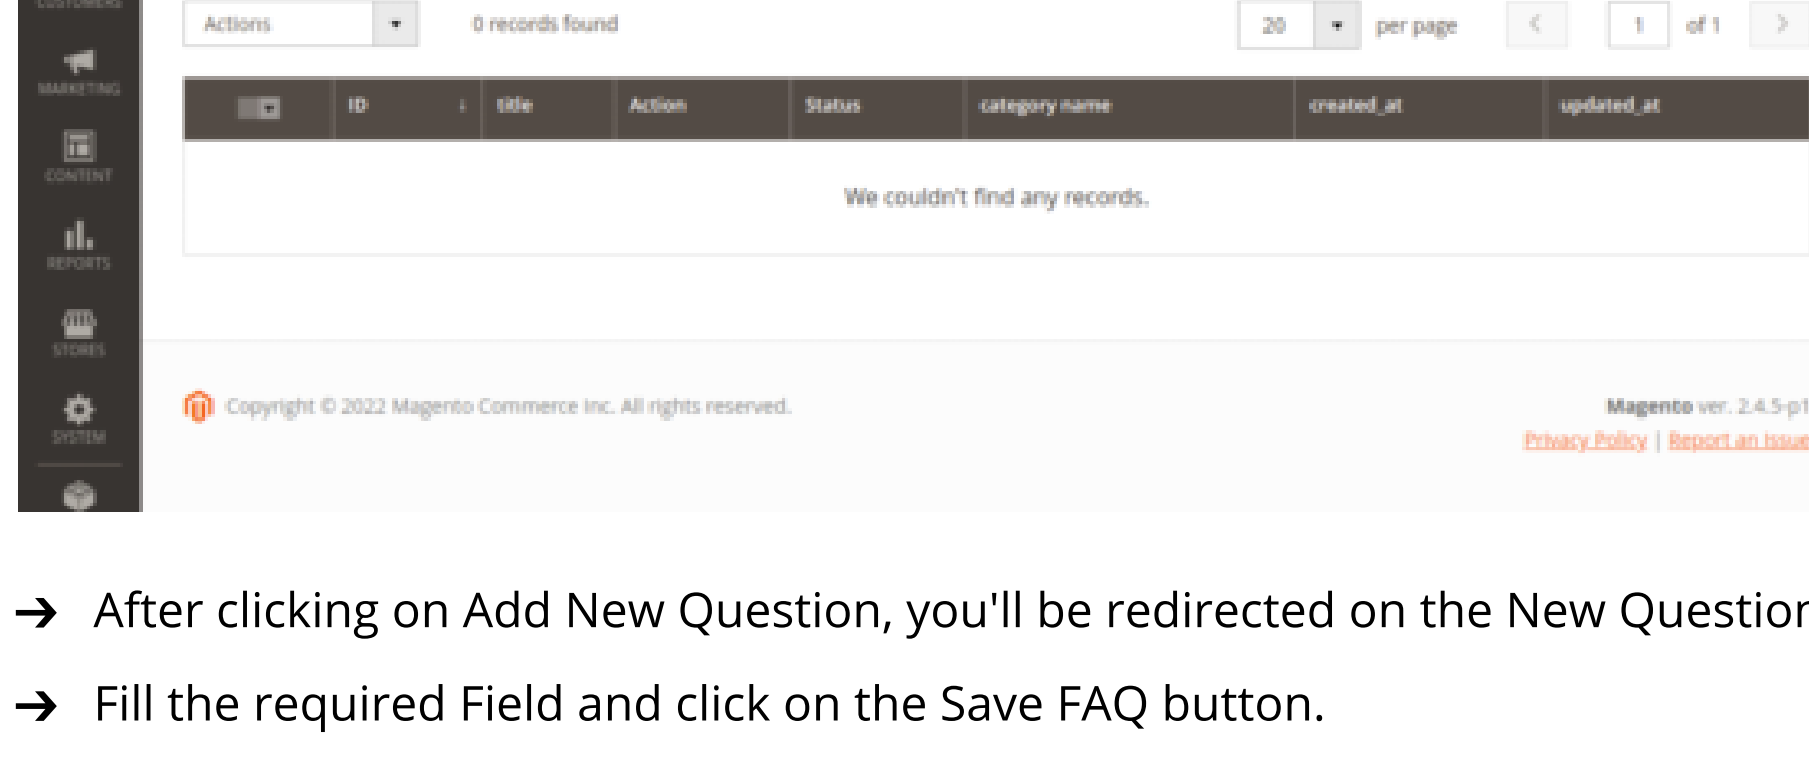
CUSTOMERS

MARKETING

CONTENT

REPORTS

STORES

SYSTEM

Actions

0 records found

20 per page

1 of 1

| | ID | title | Action | Status | category name | created_at | updated_at |
|---|---|---|---|---|---|---|---|
| We couldn't find any records. | | | | | | | |

Copyright © 2022 Magento Commerce Inc. All rights reserved.

Magento ver. 2.4.5-p1

Privacy Policy | Report an Issue

→ After clicking on Add New Question, you'll be redirected on the New Questio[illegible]

→ Fill the required Field and click on the Save FAQ button.